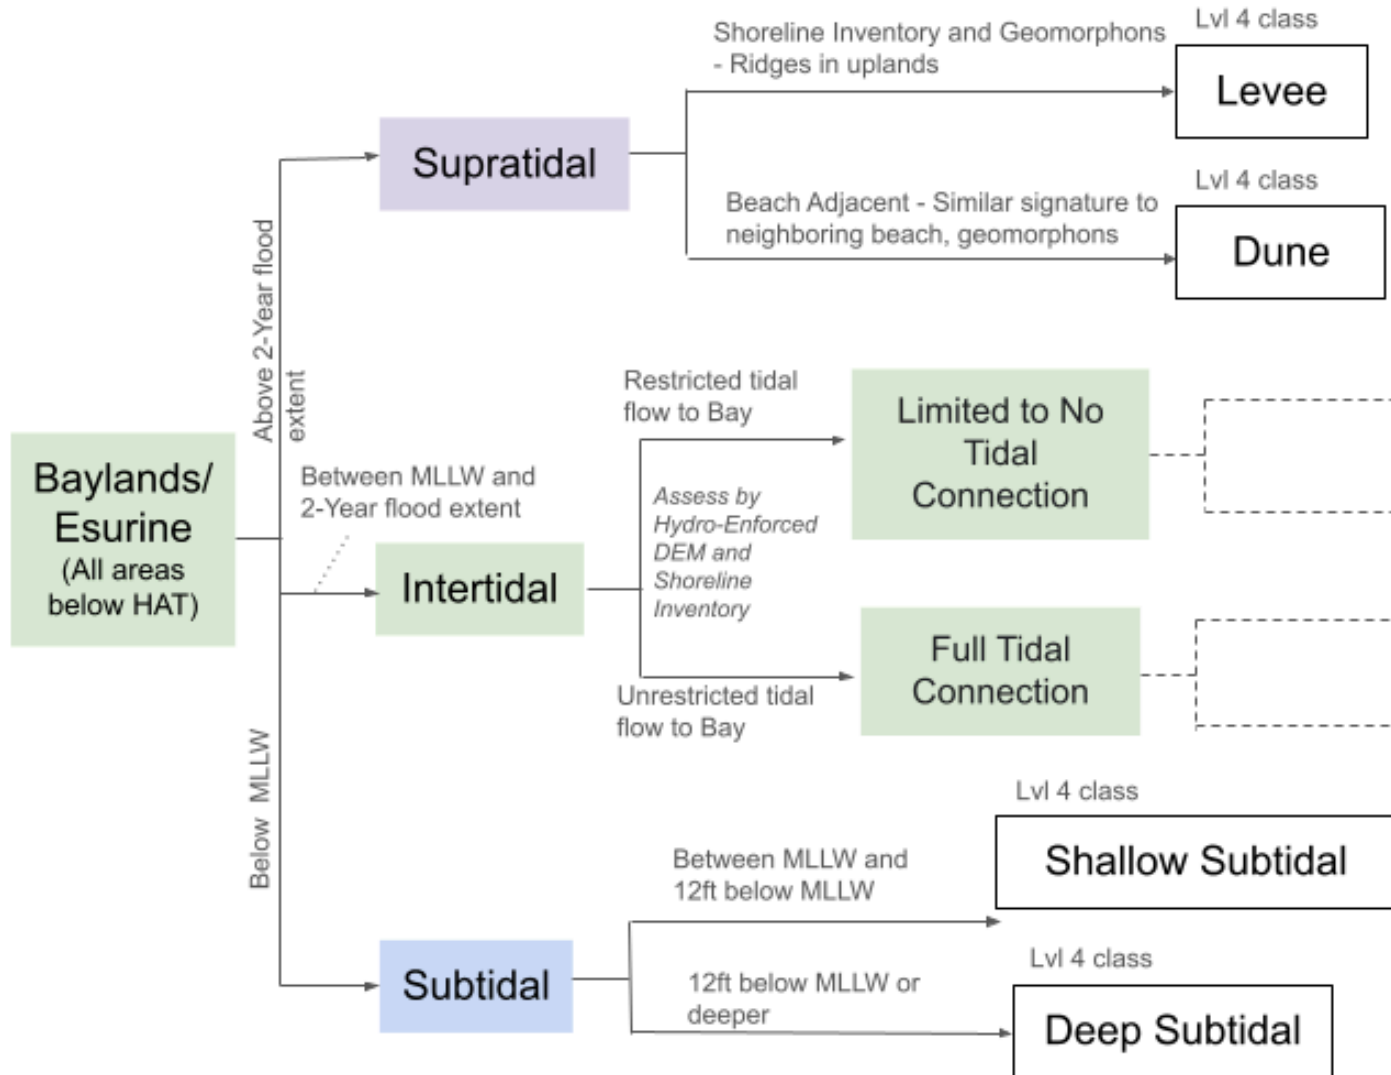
Baylands/ Esurine (All areas below HAT)

Above 2-Year flood extent

Supratidal

Shoreline Inventory and Geomorphons - Ridges in uplands

Lvl 4 class

Levee

Beach Adjacent - Similar signature to neighboring beach, geomorphons

Lvl 4 class

Dune

Between MLLW and 2-Year flood extent

Intertidal

Restricted tidal flow to Bay

Assess by Hydro-Enforced DEM and Shoreline Inventory

Limited to No Tidal Connection

Unrestricted tidal flow to Bay

Full Tidal Connection

Below MLLW

Subtidal

Between MLLW and 12ft below MLLW

Lvl 4 class

Shallow Subtidal

12ft below MLLW or deeper

Lvl 4 class

Deep Subtidal